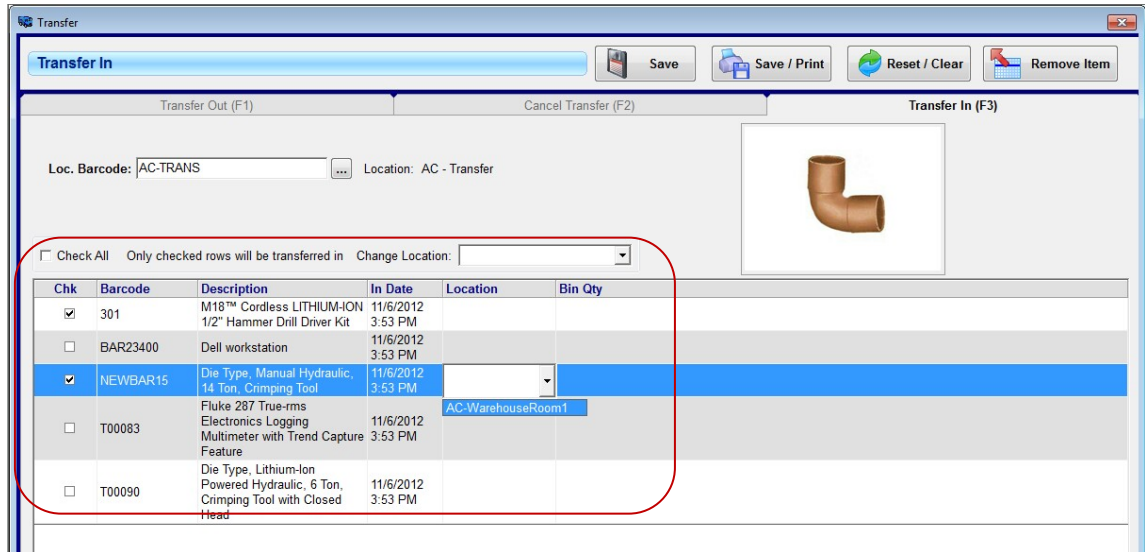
Transfer

Transfer In

Save

Save / Print

Reset / Clear

Remove Item

Transfer Out (F1)

Cancel Transfer (F2)

Transfer In (F3)

Loc. Barcode: AC-TRANS ... Location: AC - Transfer

Check All Only checked rows will be transferred in Change Location:

| Chk | Barcode | Description | In Date | Location | Bin Qty |
|---|---|---|---|---|---|
| ☑ | 301 | M18™ Cordless LITHIUM-ION 1/2" Hammer Drill Driver Kit | 11/6/2012 3:53 PM | | |
| ☐ | BAR23400 | Dell workstation | 11/6/2012 3:53 PM | | |
| ☑ | NEWBAR15 | Die Type, Manual Hydraulic, 14 Ton, Crimping Tool | 11/6/2012 3:53 PM | AC-WarehouseRoom1 | |
| ☐ | T00083 | Fluke 287 True-rms Electronics Logging Multimeter with Trend Capture Feature | 11/6/2012 3:53 PM | | |
| ☐ | T00090 | Die Type, Lithium-Ion Powered Hydraulic, 6 Ton, Crimping Tool with Closed Head | 11/6/2012 3:53 PM | | |